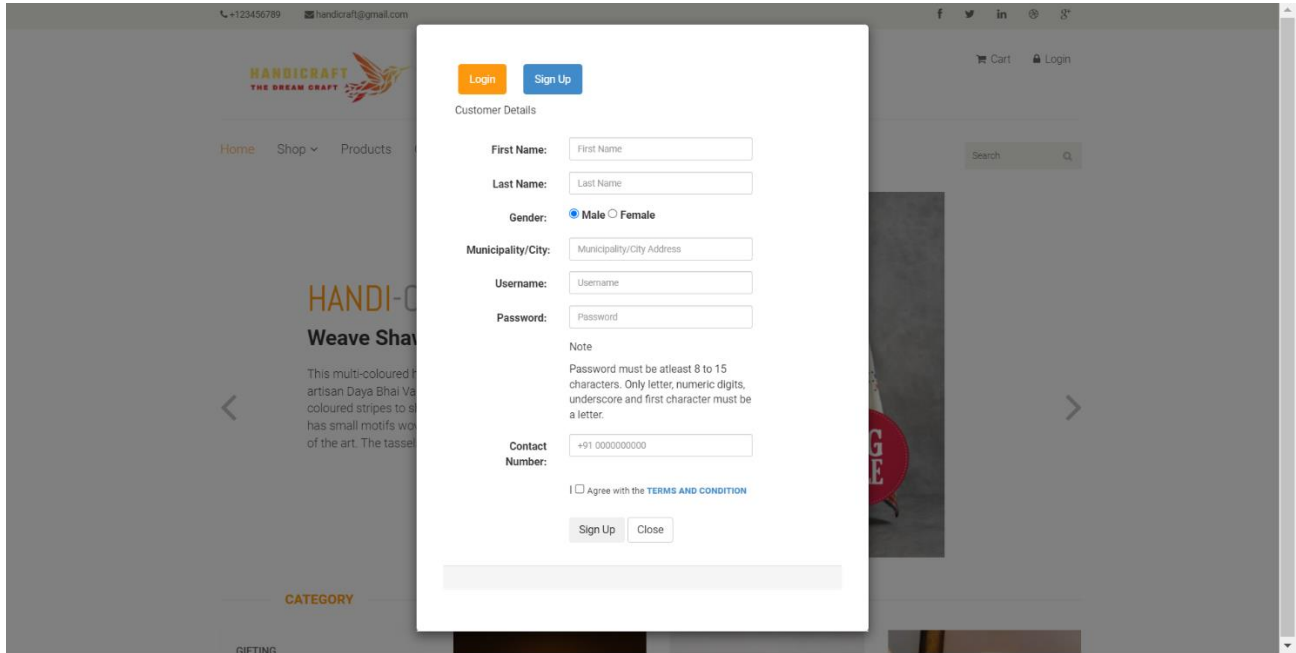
+123456789 handicraft@gmail.com

HANDICRAFT
THE DREAM CRAFT

Cart Login

Home Shop Products

Search

HANDI-C
Weave Shav
This multi-coloured artisan Daya Bhai Va coloured stripes to s has small motifs wo of the art. The tassel

Login Sign Up
Customer Details

First Name: First Name
Last Name: Last Name
Gender: Male Female
Municipality/City: Municipality/City Address
Username: Username
Password: Password

Note
Password must be atleast 8 to 15 characters. Only letter, numeric digits, underscore and first character must be a letter.

Contact Number: +91 0000000000

I Agree with the TERMS AND CONDITION

Sign Up Close

CATEGORY

GIFTING